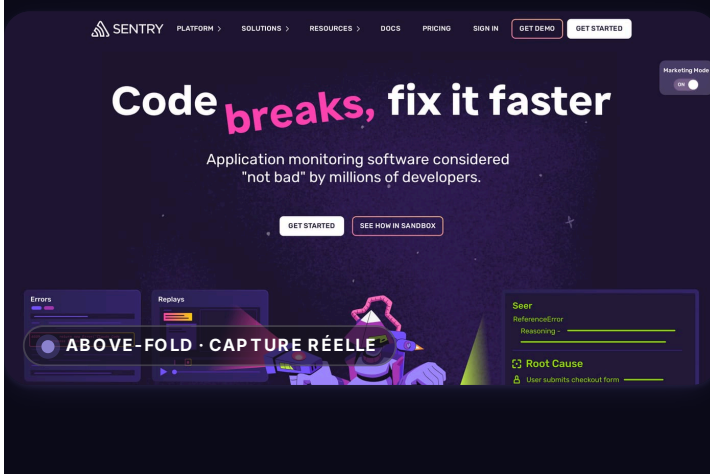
SENTRY PLATFORM > SOLUTIONS > RESOURCES > DOCS PRICING SIGN IN GET DEMO GET STARTED

Marketing Mode
ON

Code breaks, fix it faster

Application monitoring software considered "not bad" by millions of developers.

GET STARTED SEE HOW IN SANDBOX

Errors

Replays

ABOVE-FOLD · CAPTURE RÉELLE

Seer
ReferenceError
Reasoning -

Root Cause
User submits checkout form